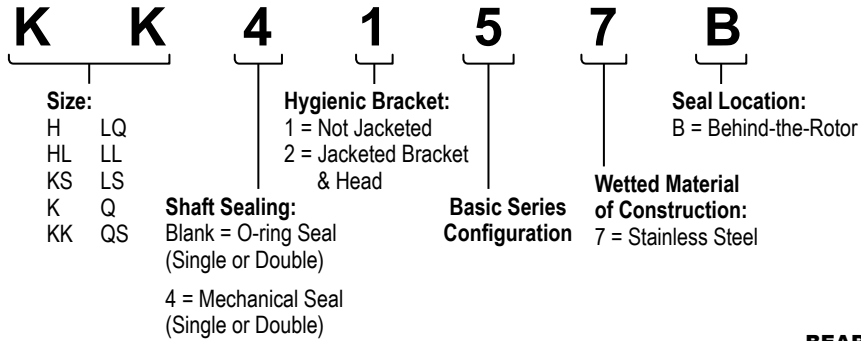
K K 4 1 5 7 B

Size:
H LQ
HL LL
KS LS
K Q
KK QS

Hygienic Bracket:
1 = Not Jacketed
2 = Jacketed Bracket & Head

Shaft Sealing:
Blank = O-ring Seal (Single or Double)

4 = Mechanical Seal (Single or Double)

Basic Series Configuration

Wetted Material of Construction:
7 = Stainless Steel

Seal Location:
B = Behind-the-Rotor

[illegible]